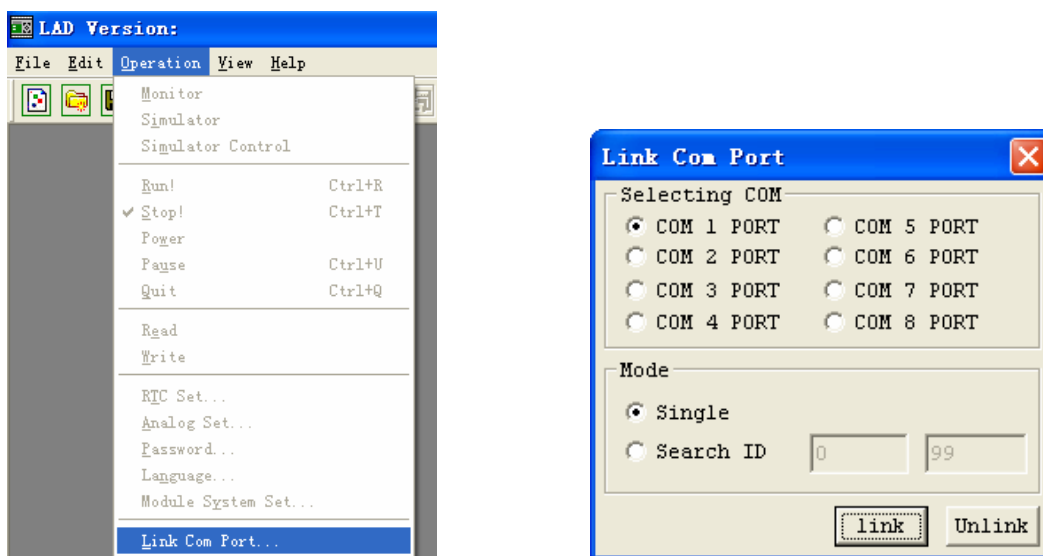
LAD Version:

File Edit Operation View Help

Monitor
Simulator
Simulator Control

Run! Ctrl+R
✔ Stop! Ctrl+T
Power
Pause Ctrl+U
Quit Ctrl+Q

Read
Write

RTC Set...
Analog Set...
Password...
Language...
Module System Set...

Link Com Port...

Link Com Port

Selecting COM
COM 1 PORT
COM 2 PORT
COM 3 PORT
COM 4 PORT
COM 5 PORT
COM 6 PORT
COM 7 PORT
COM 8 PORT

Mode
Single
Search ID 0 99

link Unlink